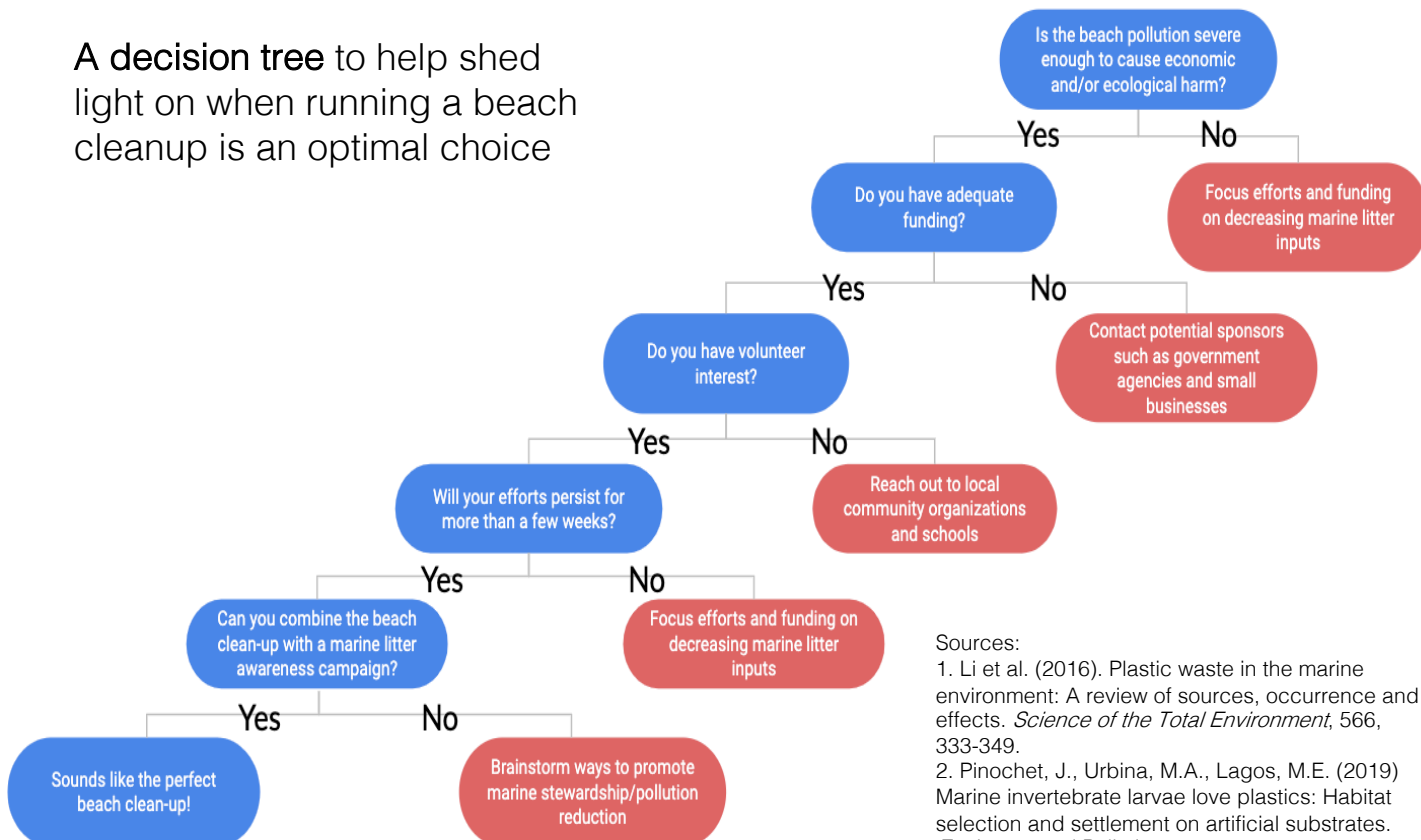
A decision tree to help shed light on when running a beach cleanup is an optimal choice

Is the beach pollution severe enough to cause economic and/or ecological harm?

Yes

No

Do you have adequate funding?

Focus efforts and funding on decreasing marine litter inputs

Yes

No

Do you have volunteer interest?

Contact potential sponsors such as government agencies and small businesses

Yes

No

Will your efforts persist for more than a few weeks?

Reach out to local community organizations and schools

Yes

No

Can you combine the beach clean-up with a marine litter awareness campaign?

Focus efforts and funding on decreasing marine litter inputs

Yes

No

Sounds like the perfect beach clean-up!

Brainstorm ways to promote marine stewardship/pollution reduction

Sources:
1. Li et al. (2016). Plastic waste in the marine environment: A review of sources, occurrence and effects. *Science of the Total Environment*, 566, 333-349.
2. Pinochet, J., Urbina, M.A., Lagos, M.E. (2019) Marine invertebrate larvae love plastics: Habitat selection and settlement on artificial substrates. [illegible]